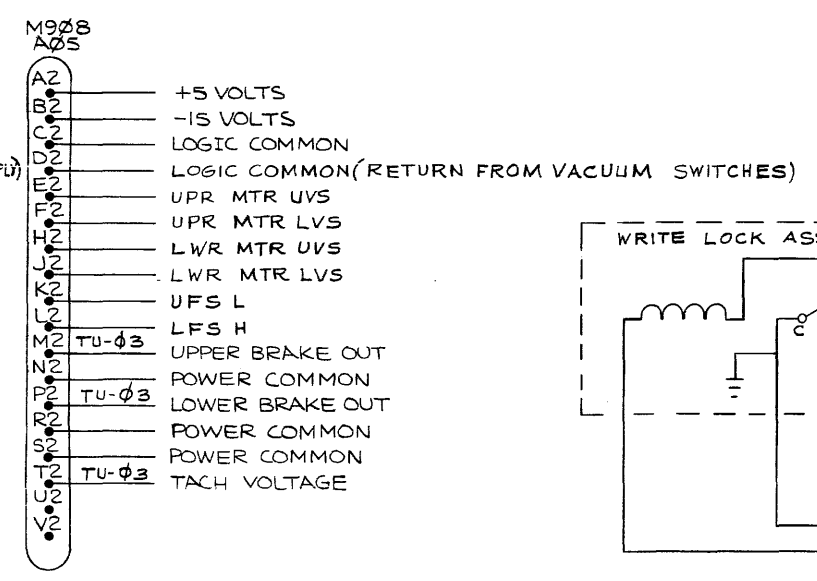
M9Ø8
AØ5

A2
B2
C2
D2
E2
F2
H2
J2
K2
L2
M2
N2
P2
R2
S2
T2
U2
V2

+5 VOLTS
-15 VOLTS
LOGIC COMMON
LOGIC COMMON (RETURN FROM VACUUM SWITCHES)
UPR MTR UVS
UPR MTR LVS
LWR MTR UVS
LWR MTR LVS
UFS L
LFS H
TU-Ø3 UPPER BRAKE OUT
POWER COMMON
TU-Ø3 LOWER BRAKE OUT
POWER COMMON
POWER COMMON
TU-Ø3 TACH VOLTAGE

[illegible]

WRITE LOCK AS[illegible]
C